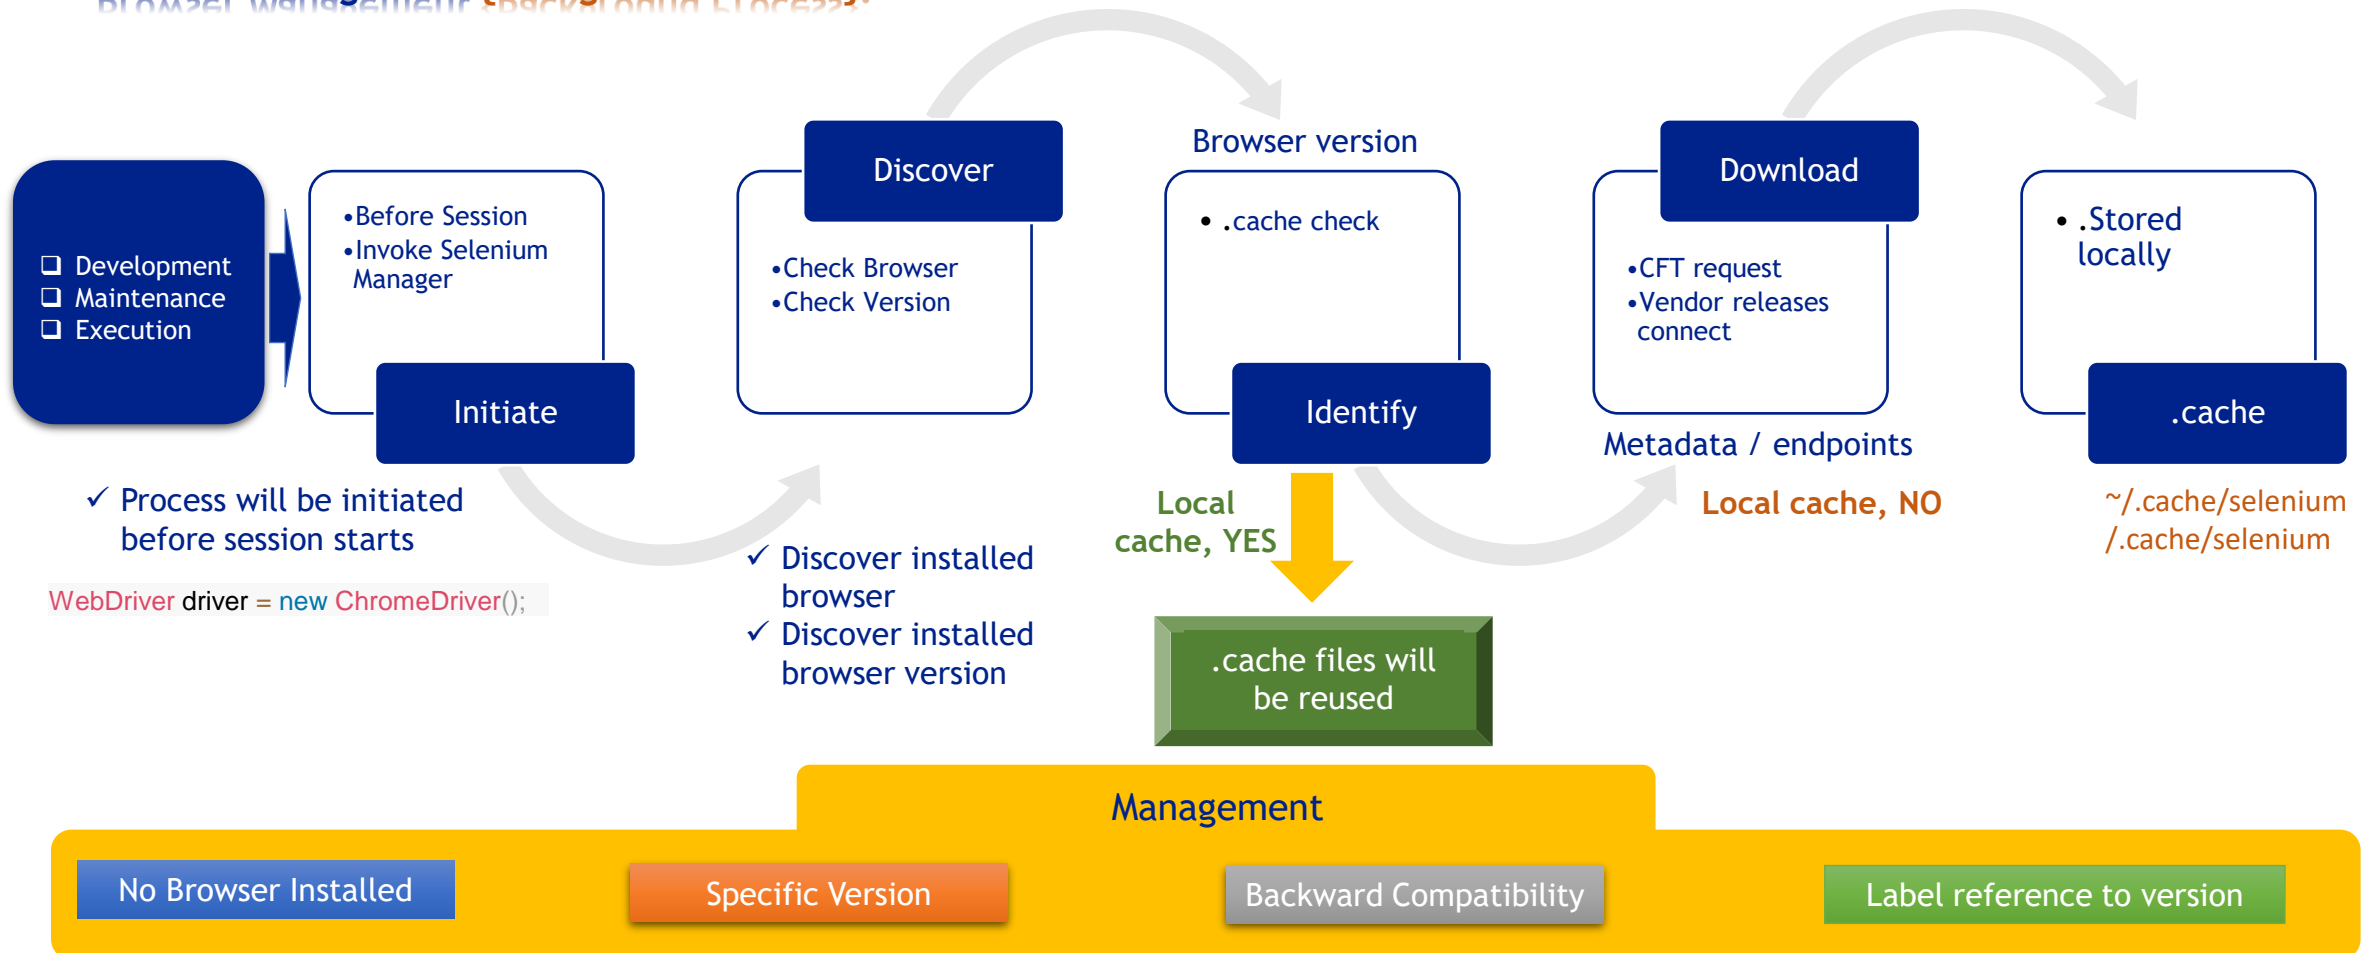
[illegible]

❑ Development
❑ Maintenance
❑ Execution

•Before Session
•Invoke Selenium Manager

Initiate

✓ Process will be initiated before session starts

WebDriver driver = new ChromeDriver();

Discover

•Check Browser
•Check Version

✓ Discover installed browser
✓ Discover installed browser version

Browser version

• .cache check

Identify

Local cache, YES

.cache files will be reused

Download

•CFT request
•Vendor releases connect

Metadata / endpoints

Local cache, NO

• .Stored locally

.cache

~/.cache/selenium
/.cache/selenium

Management

No Browser Installed

Specific Version

Backward Compatibility

Label reference to version